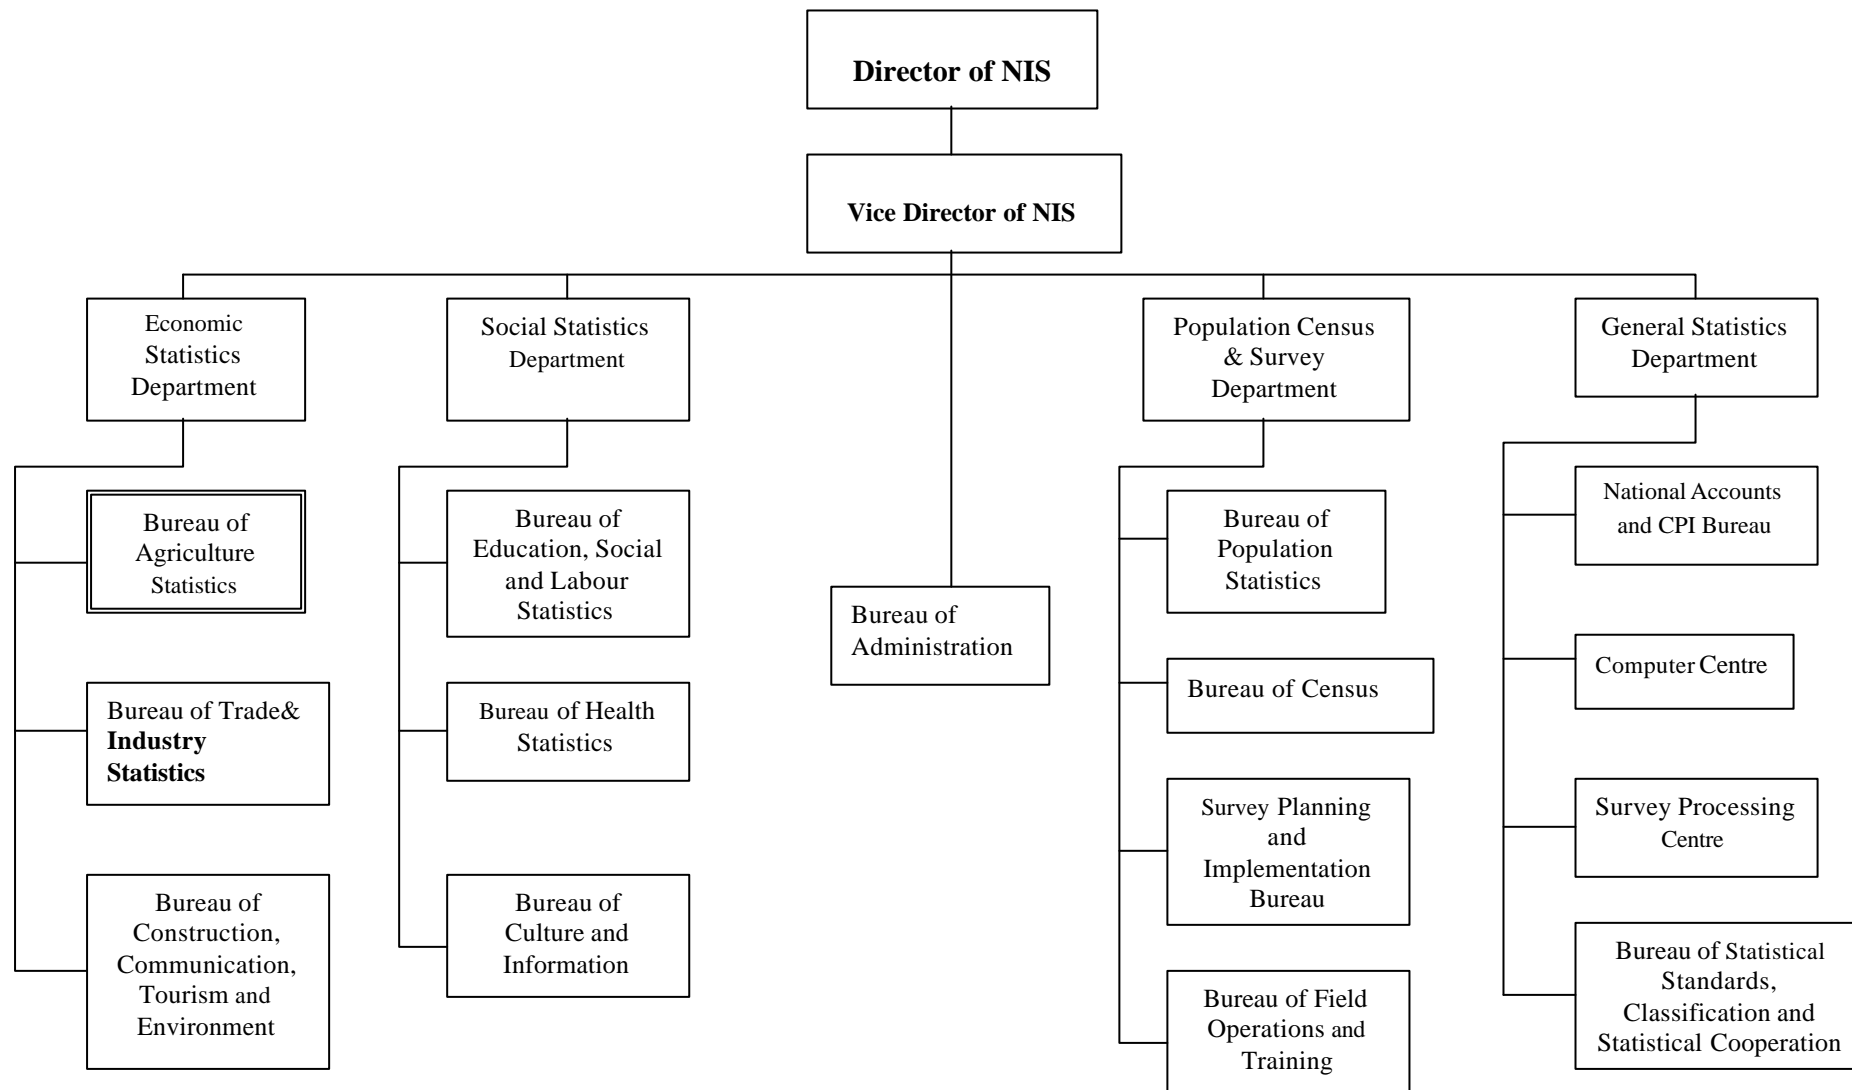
Director of NIS

Vice Director of NIS

Economic Statistics Department

Bureau of Agriculture Statistics

Bureau of Trade& Industry Statistics

Bureau of Construction, Communication, Tourism and Environment

Social Statistics Department

Bureau of Education, Social and Labour Statistics

Bureau of Health Statistics

Bureau of Culture and Information

Bureau of Administration

Population Census & Survey Department

Bureau of Population Statistics

Bureau of Census

Survey Planning and Implementation Bureau

Bureau of Field Operations and Training

General Statistics Department

National Accounts and CPI Bureau

Computer Centre

Survey Processing Centre

Bureau of Statistical Standards, Classification and Statistical Cooperation